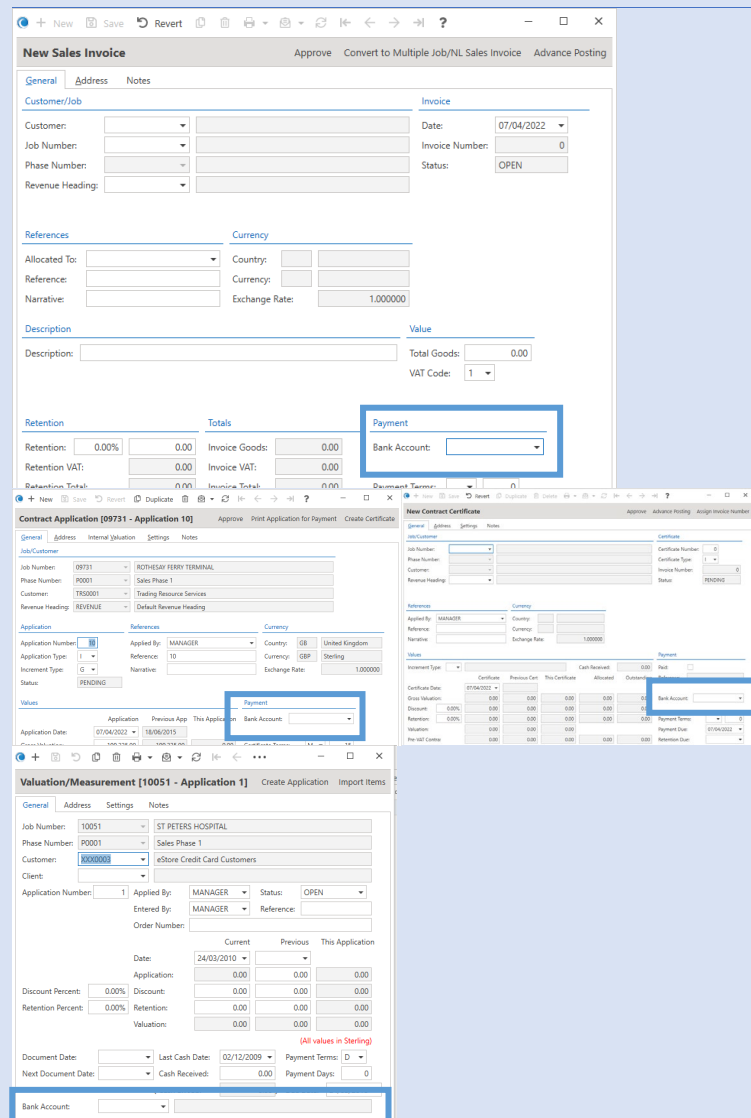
New Save Revert ?

New Sales Invoice Approve Convert to Multiple Job/NL Sales Invoice Advance Posting

General Address Notes

Customer/Job

Customer:
Job Number:
Phase Number:
Revenue Heading:

Invoice

Date: 07/04/2022
Invoice Number: 0
Status: OPEN

References

Allocated To:
Reference:
Narrative:

Currency

Country:
Currency:
Exchange Rate: 1.000000

Description

Description:

Value

Total Goods: 0.00
VAT Code: 1

Retention

Retention: 0.00% 0.00
Retention VAT: 0.00
Retention Total: 0.00

Totals

Invoice Goods: 0.00
Invoice VAT: 0.00
Invoice Total: 0.00

Payment

Bank Account:
Payment Terms: 0

New Save Revert Duplicate ?

Contract Application [09731 - Application 10] Approve Print Application for Payment Create Certificate

General Address Internal Valuation Settings Notes

Job/Customer

Job Number: 09731 ROTHESAY FERRY TERMINAL
Phase Number: P0001 Sales Phase 1
Customer: TRS0001 Trading Resource Services
Revenue Heading: REVENUE Default Revenue Heading

Application

Application Number: 10
Application Type: I
Increment Type: G
Status: PENDING

References

Applied By: MANAGER
Reference: 10
Narrative:

Currency

Country: GB United Kingdom
Currency: GBP Sterling
Exchange Rate: 1.000000

Values

Application Previous App This Application
Application Date: 07/04/2022 18/06/2015

Payment

Bank Account:

New Save Revert Duplicate Delete

New Contract Certificate Approve Advance Posting Assign Invoice Number

General Address Settings Notes

Job/Customer

Job Number:
Phase Number:
Customer:
Revenue Heading:

Certificate

Certificate Number: 0
Certificate Type: I
Invoice Number: 0
Status: PENDING

References

Applied By: MANAGER
Reference:
Narrative:

Currency

Country:
Currency:
Exchange Rate: 1.000000

Values

Increment Type: Cash Received: 0.00

| | Certificate | Previous Cert | This Certificate | Allocated | Outstanding |
|---|---|---|---|---|---|
| Certificate Date: | 07/04/2022 | | | | |
| Gross Valuation: | 0.00 | 0.00 | 0.00 | 0.00 | 0.00 |
| Discount: 0.00% | 0.00 | 0.00 | 0.00 | 0.00 | 0.00 |
| Retention: 0.00% | 0.00 | 0.00 | 0.00 | 0.00 | 0.00 |
| Valuation: | 0.00 | 0.00 | 0.00 | 0.00 | 0.00 |
| Pre VAT Contra: | 0.00 | 0.00 | 0.00 | 0.00 | 0.00 |

Payment

Paid:
Bank Account:
Payment Terms: 0
Payment Due: 07/04/2022
Retention Due:

Valuation/Measurement [10051 - Application 1] Create Application Import Items

General Address Settings Notes

Job Number: 10051 ST PETERS HOSPITAL
Phase Number: P0001 Sales Phase 1
Customer: XXX0003 eStore Credit Card Customers
Client:
Application Number: 1 Applied By: MANAGER Status: OPEN
Entered By: MANAGER Reference:
Order Number:

| | Current | Previous | This Application |
|---|---|---|---|
| Date: | 24/03/2010 | | |
| Application: | 0.00 | 0.00 | 0.00 |
| Discount Percent: 0.00% Discount: | 0.00 | 0.00 | 0.00 |
| Retention Percent: 0.00% Retention: | 0.00 | 0.00 | 0.00 |
| Valuation: | 0.00 | 0.00 | 0.00 |

(All values in Sterling)

Document Date: Last Cash Date: 02/12/2009 Payment Terms: D
Next Document Date: Cash Received: 0.00 Payment Days: 0

Bank Account: